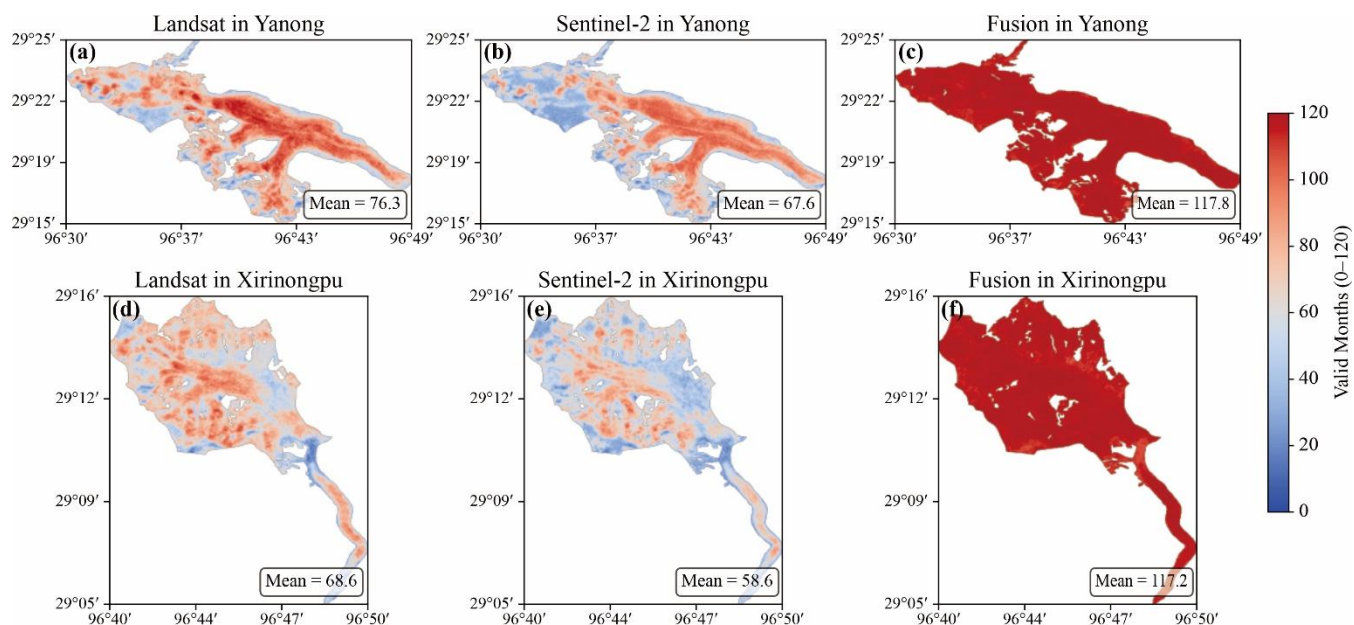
Landsat in Yanong

(a)

29°25′

29°22′

29°19′

29°15′

96°30′ 96°37′ 96°43′ 96°49′

Mean = 76.3

Sentinel-2 in Yanong

(b)

29°25′

29°22′

29°19′

29°15′

96°30′ 96°37′ 96°43′ 96°49′

Mean = 67.6

Fusion in Yanong

(c)

29°25′

29°22′

29°19′

29°15′

96°30′ 96°37′ 96°43′ 96°49′

Mean = 117.8

Landsat in Xirinongpu

(d)

29°16′

29°12′

29°09′

29°05′

96°40′ 96°44′ 96°47′ 96°50′

Mean = 68.6

Sentinel-2 in Xirinongpu

(e)

29°16′

29°12′

29°09′

29°05′

96°40′ 96°44′ 96°47′ 96°50′

Mean = 58.6

Fusion in Xirinongpu

(f)

29°16′

29°12′

29°09′

29°05′

96°40′ 96°44′ 96°47′ 96°50′

Mean = 117.2

120
100
80
60
40
20
0

Valid Months (0–120)